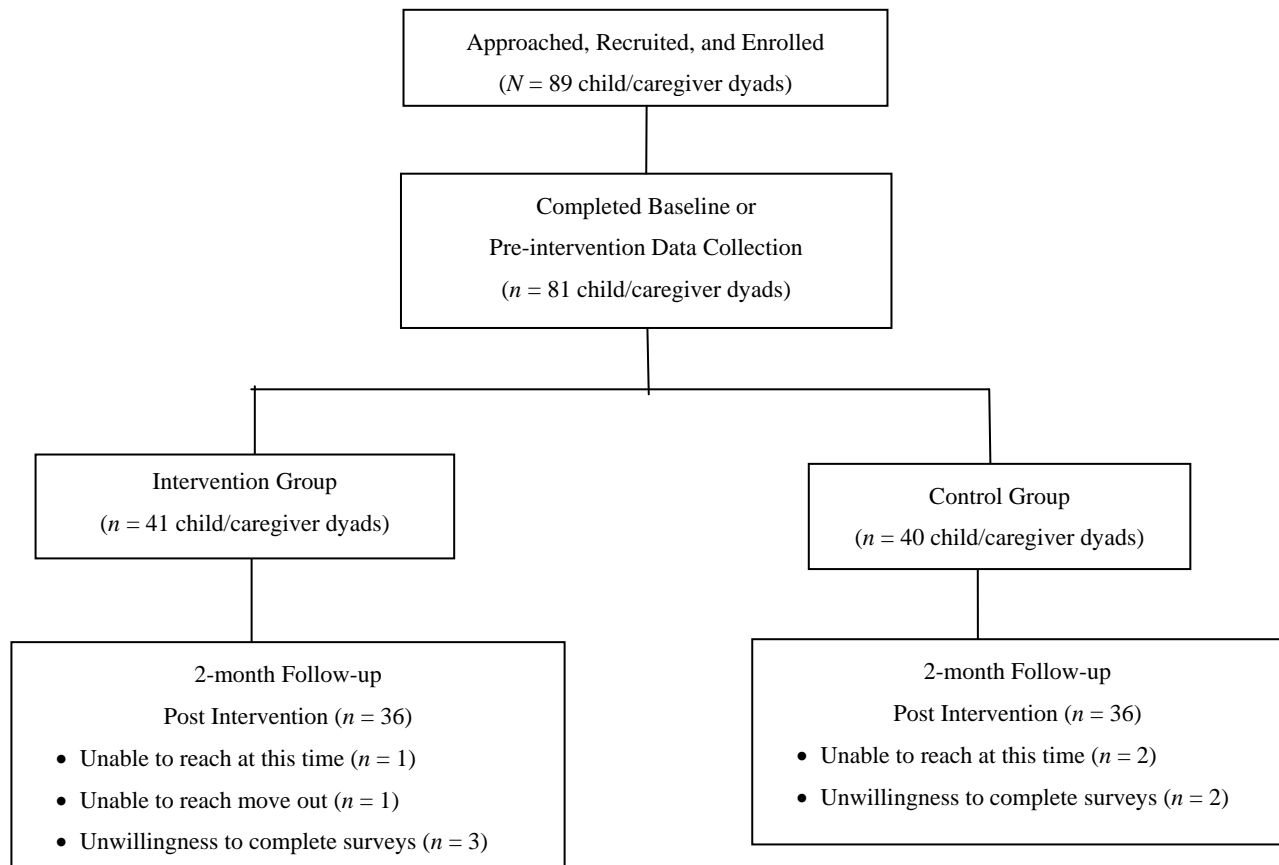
Approached, Recruited, and Enrolled
($N$ = 89 child/caregiver dyads)

Completed Baseline or
Pre-intervention Data Collection
($n$ = 81 child/caregiver dyads)

Intervention Group
($n$ = 41 child/caregiver dyads)

Control Group
($n$ = 40 child/caregiver dyads)

2-month Follow-up
Post Intervention ($n$ = 36)
• Unable to reach at this time ($n$ = 1)
• Unable to reach move out ($n$ = 1)
• Unwillingness to complete surveys ($n$ = 3)

2-month Follow-up
Post Intervention ($n$ = 36)
• Unable to reach at this time ($n$ = 2)
• Unwillingness to complete surveys ($n$ = 2)